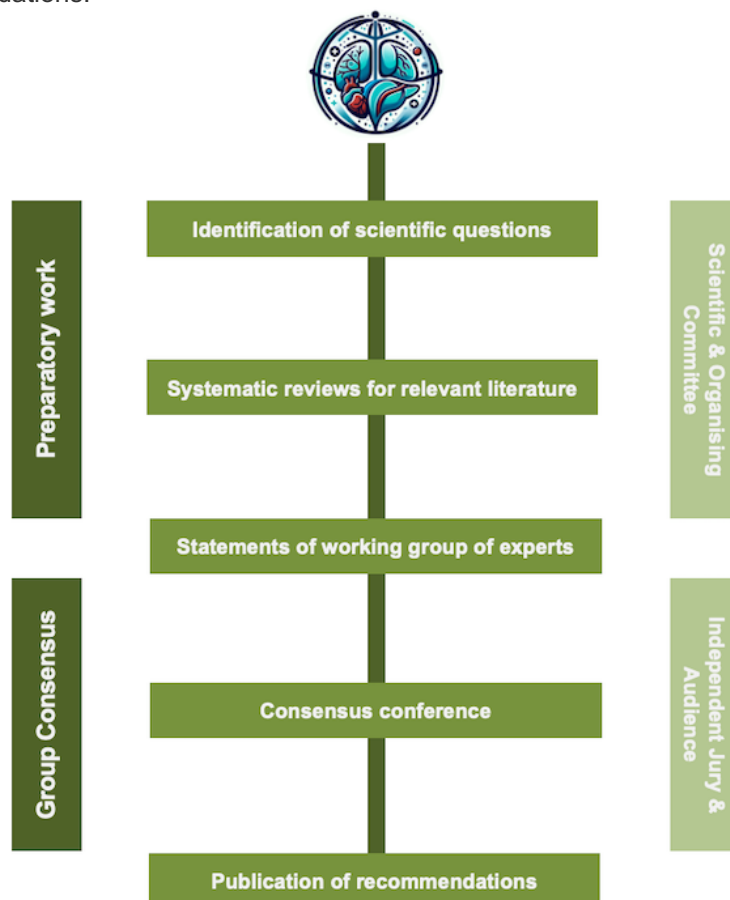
Preparatory work

Identification of scientific questions

Systematic reviews for relevant literature

Statements of working group of experts

Scientific & Organising Committee

Group Consensus

Consensus conference

Publication of recommendations

Independent Jury & Audience